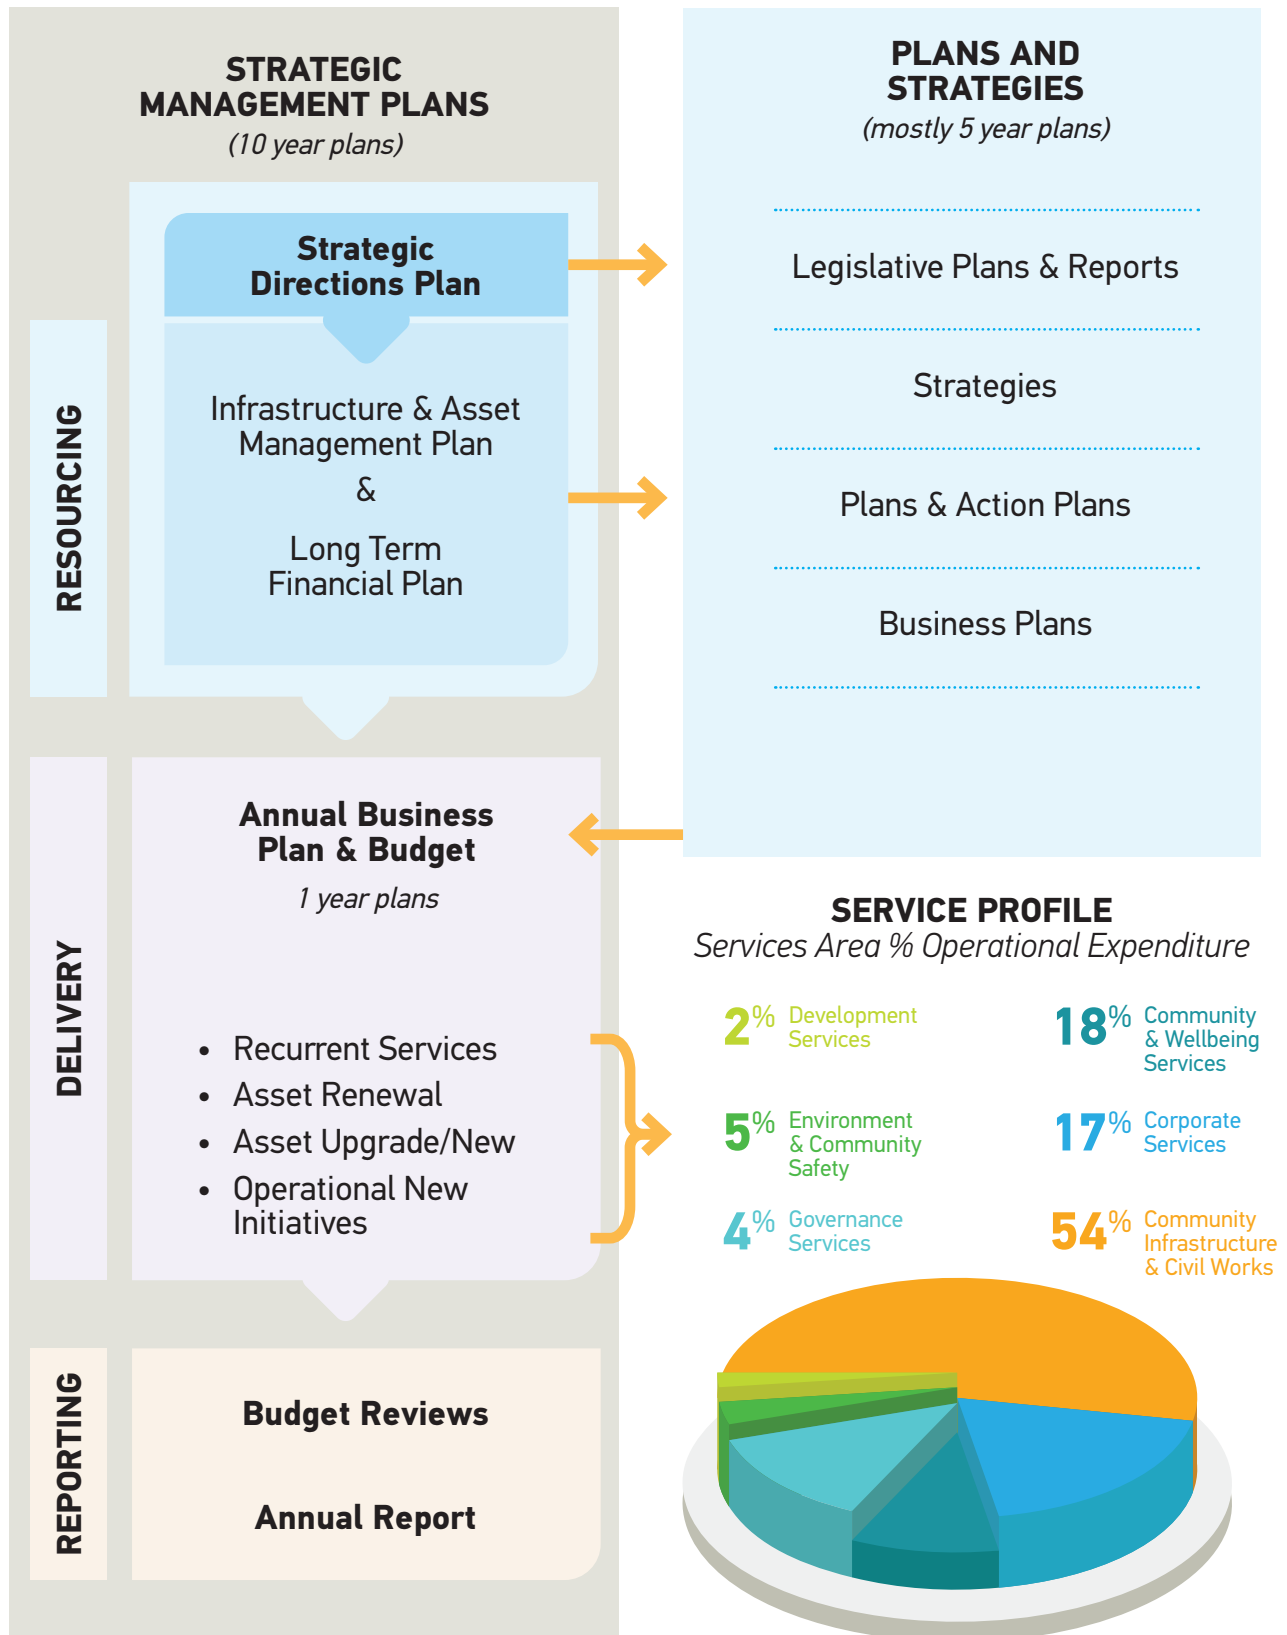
STRATEGIC MANAGEMENT PLANS
(10 year plans)

Strategic Directions Plan

Infrastructure & Asset Management Plan
&
Long Term Financial Plan

RESOURCING

PLANS AND STRATEGIES
(mostly 5 year plans)

Legislative Plans & Reports

Strategies

Plans & Action Plans

Business Plans

DELIVERY

Annual Business Plan & Budget
1 year plans

• Recurrent Services
• Asset Renewal
• Asset Upgrade/New
• Operational New Initiatives

SERVICE PROFILE
Services Area % Operational Expenditure

2% Development Services

18% Community & Wellbeing Services

5% Environment & Community Safety

17% Corporate Services

4% Governance Services

54% Community Infrastructure & Civil Works

REPORTING

Budget Reviews

Annual Report